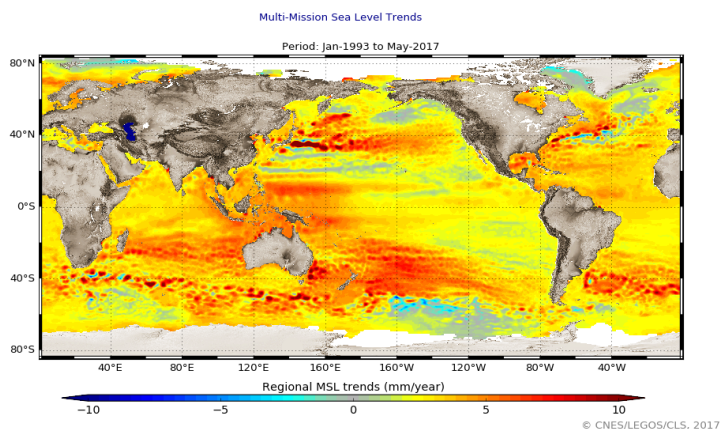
Multi-Mission Sea Level Trends

Period: Jan-1993 to May-2017

80°N
40°N
0°S
40°S
80°S

40°E 80°E 120°E 160°E 160°W 120°W 80°W 40°W

Regional MSL trends (mm/year)

−10 −5 0 5 10

© CNES/LEGOS/CLS. 2017